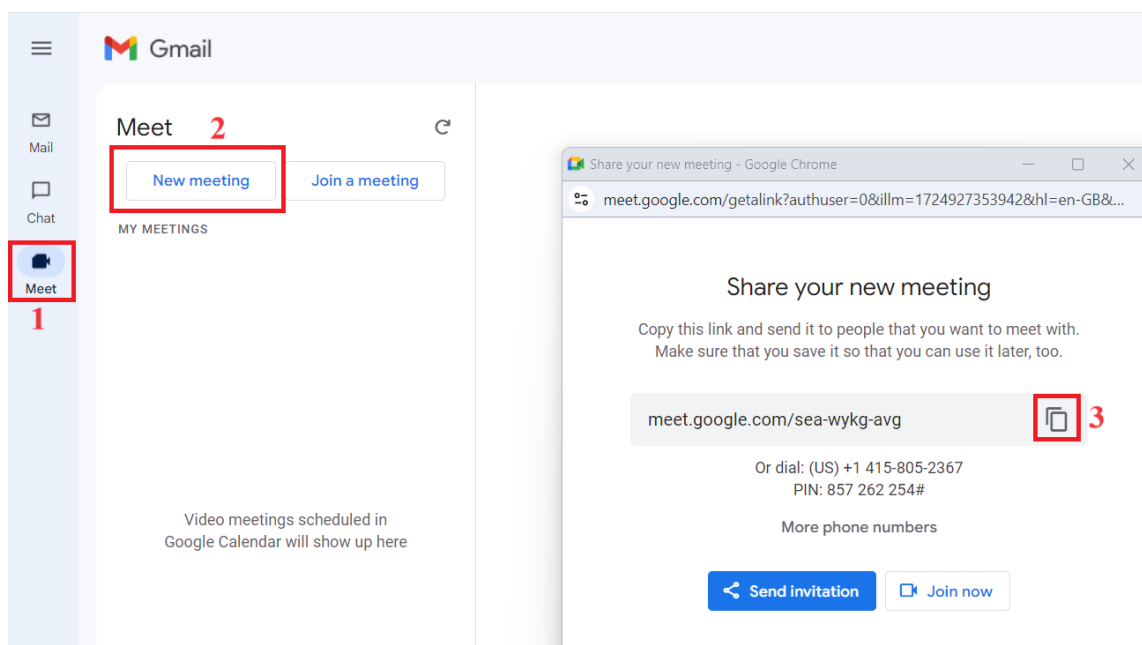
Gmail

Mail

Chat

Meet

1

Meet 2

New meeting

Join a meeting

MY MEETINGS

Video meetings scheduled in Google Calendar will show up here

Share your new meeting - Google Chrome

meet.google.com/getalink?authuser=0&illm=1724927353942&hl=en-GB&...

Share your new meeting

Copy this link and send it to people that you want to meet with. Make sure that you save it so that you can use it later, too.

meet.google.com/sea-wykg-avg

3

Or dial: (US) +1 415-805-2367
PIN: 857 262 254#

More phone numbers

Send invitation

Join now